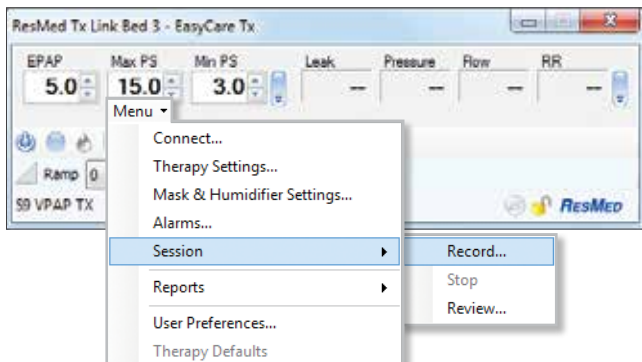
ResMed Tx Link Bed 3 - EasyCare Tx

EPAP
5.0

Max PS
15.0

Min PS
3.0

Leak
--

Pressure
--

Flow
--

RR
--

Menu

Connect...
Therapy Settings...
Mask & Humidifier Settings...
Alarms...
Session
Reports
User Preferences...
Therapy Defaults

Record...
Stop
Review...

Ramp 0

S9 VPAP TX

ResMed